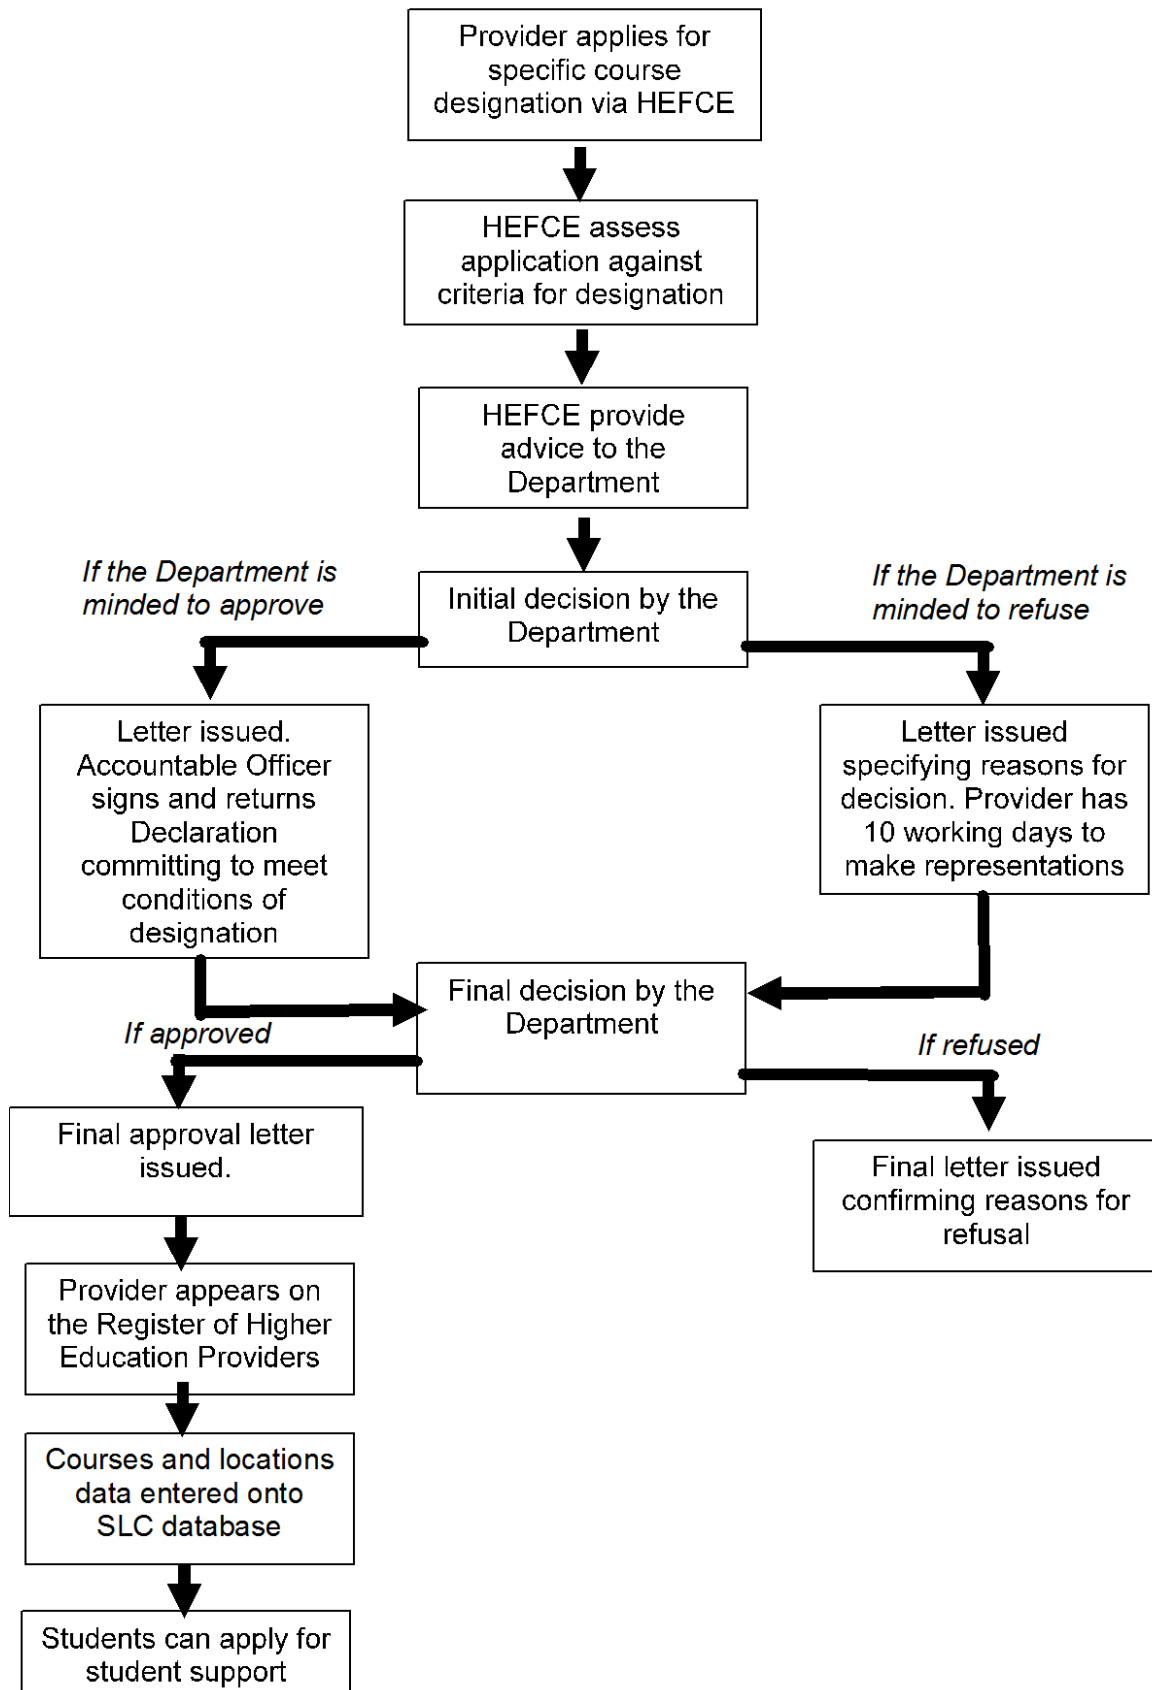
Provider applies for specific course designation via HEFCE

HEFCE assess application against criteria for designation

HEFCE provide advice to the Department

If the Department is minded to approve

Initial decision by the Department

If the Department is minded to refuse

Letter issued. Accountable Officer signs and returns Declaration committing to meet conditions of designation

Letter issued specifying reasons for decision. Provider has 10 working days to make representations

Final decision by the Department

If approved

If refused

Final approval letter issued.

Final letter issued confirming reasons for refusal

Provider appears on the Register of Higher Education Providers

Courses and locations data entered onto SLC database

Students can apply for student support